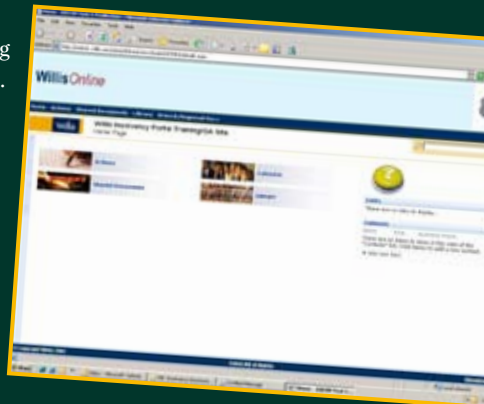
g
.

WillisOnline

Home Actions Shared Documents Library Branch Regional Docs

willis

Willis Reinsurance Facultative Training Site
Home Page

Actions

Calendar

Shared Documents

Library

Links
There are no links to display.

Contacts
There are no items to show in this view of the "Contacts" list. Click below to add a new contact.

Add new item